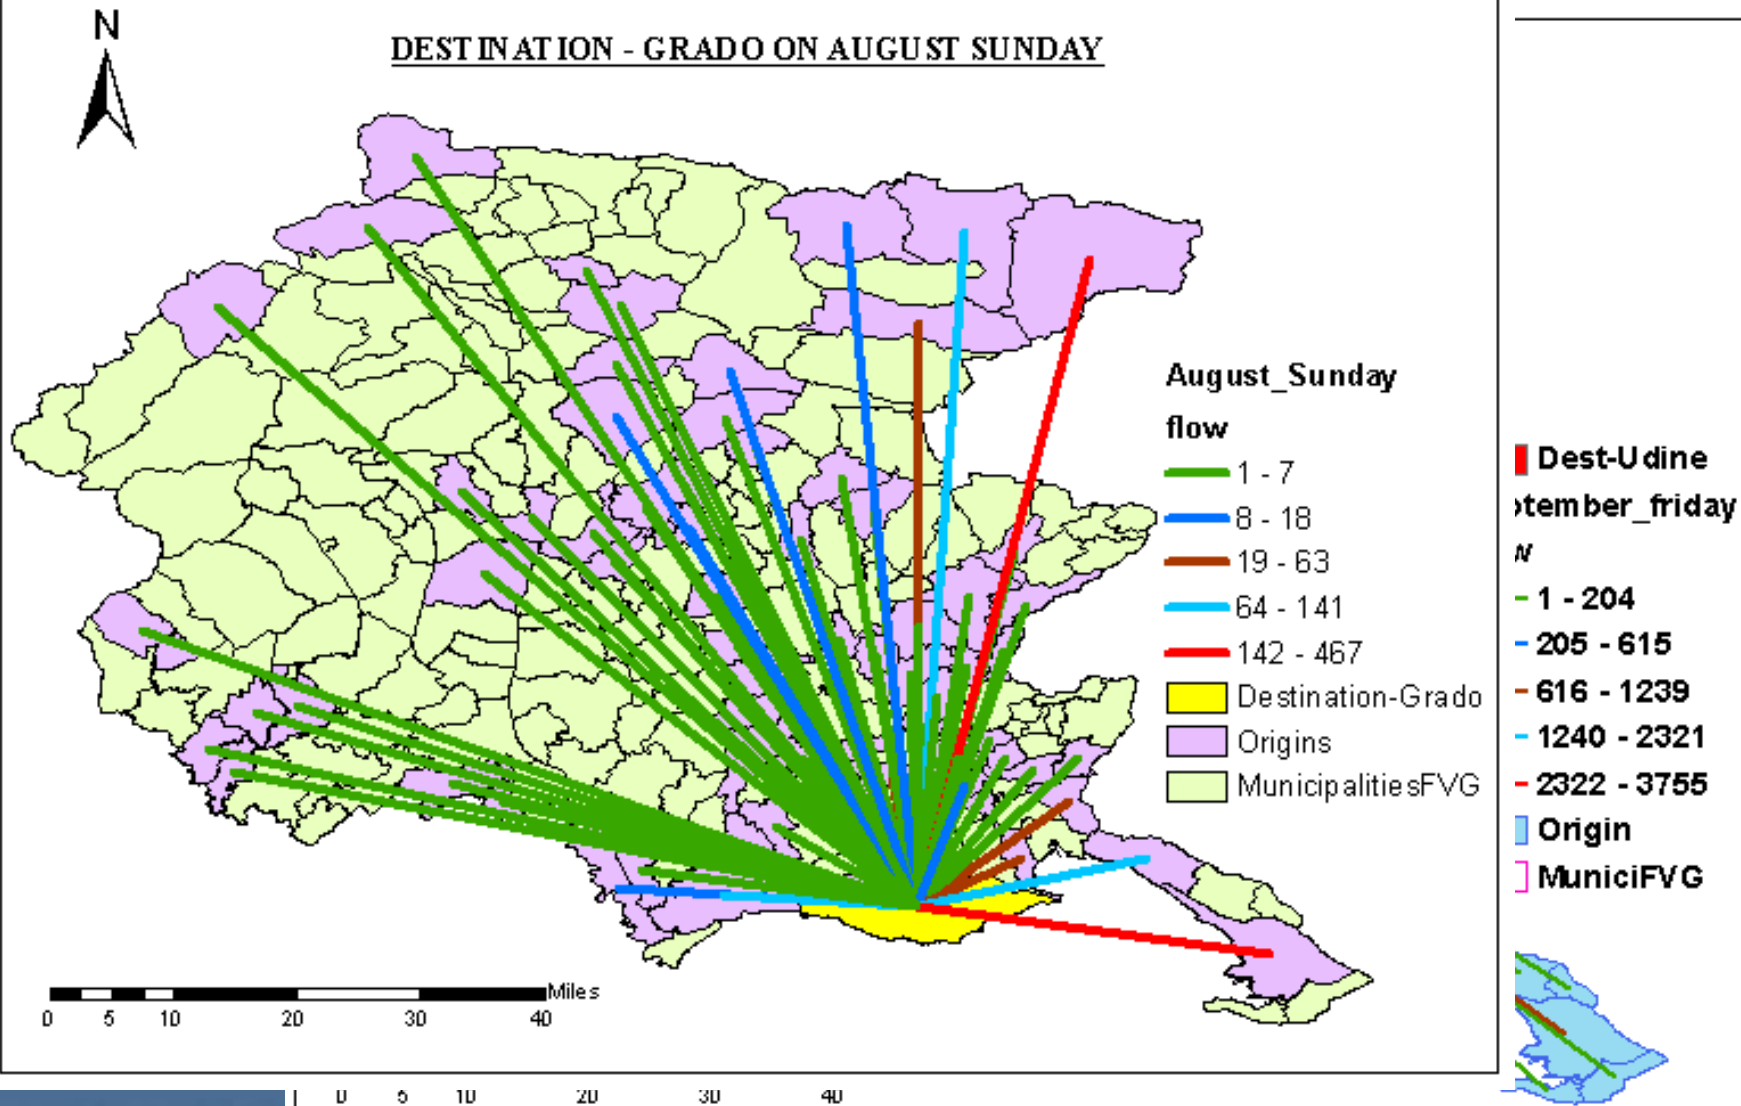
N

DESTINATION - GRADO ON AUGUST SUNDAY

August_Sunday
flow
1 - 7
8 - 18
19 - 63
64 - 141
142 - 467
Destination-Grado
Origins
MunicipalitiesFVG

Miles
0 5 10 20 30 40

Dest-Udine
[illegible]tember_friday
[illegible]
1 - 204
205 - 615
616 - 1239
1240 - 2321
2322 - 3755
Origin
MuniciFVG

0 5 10 20 30 40